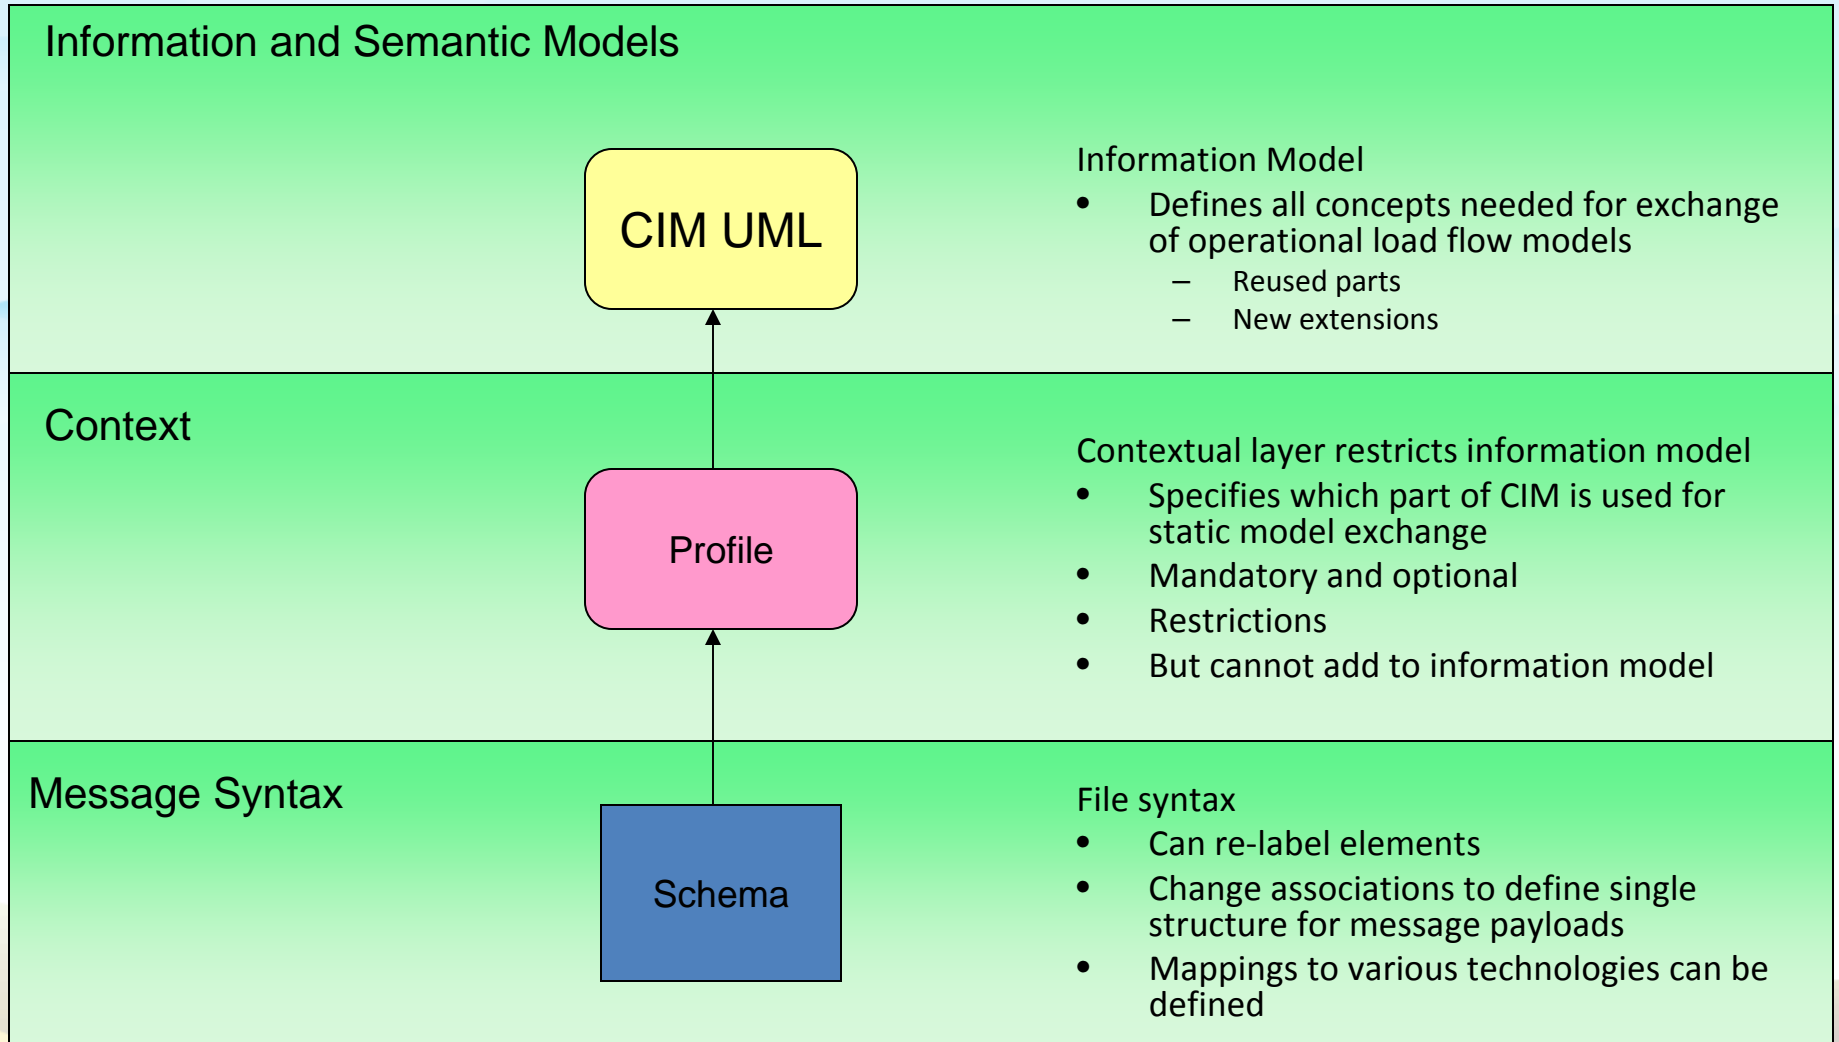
Information and Semantic Models

CIM UML

Information Model

- Defines all concepts needed for exchange of operational load flow models
  - Reused parts
  - New extensions

Context

Profile

Contextual layer restricts information model

- Specifies which part of CIM is used for static model exchange
- Mandatory and optional
- Restrictions
- But cannot add to information model

Message Syntax

Schema

File syntax

- Can re-label elements
- Change associations to define single structure for message payloads
- Mappings to various technologies can be defined